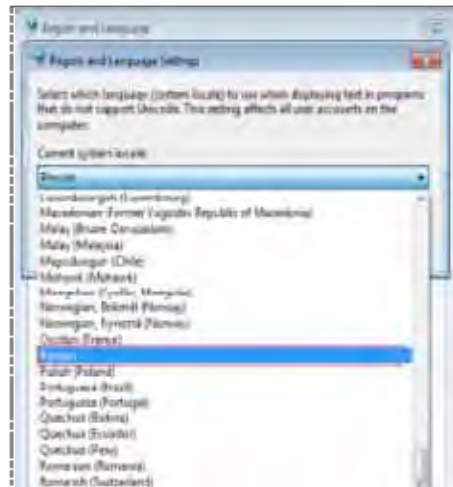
Region and Language

Region and Language Settings

Select which language (system locale) to use when displaying text in programs that do not support Unicode. This setting affects all user accounts on the computer.

Current system locale:

Persian

Luxembourgish (Luxembourg)
Macedonian (Former Yugoslav Republic of Macedonia)
Malay (Brunei Darussalam)
Malay (Malaysia)
Mapudungun (Chile)
Mohawk (Mohawk)
Mongolian (Cyrillic, Mongolia)
Norwegian, Bokmål (Norway)
Norwegian, Nynorsk (Norway)
Occitan (France)
Persian
Polish (Poland)
Portuguese (Brazil)
Portuguese (Portugal)
Quechua (Bolivia)
Quechua (Ecuador)
Quechua (Peru)
Romanian (Romania)
Romansh (Switzerland)